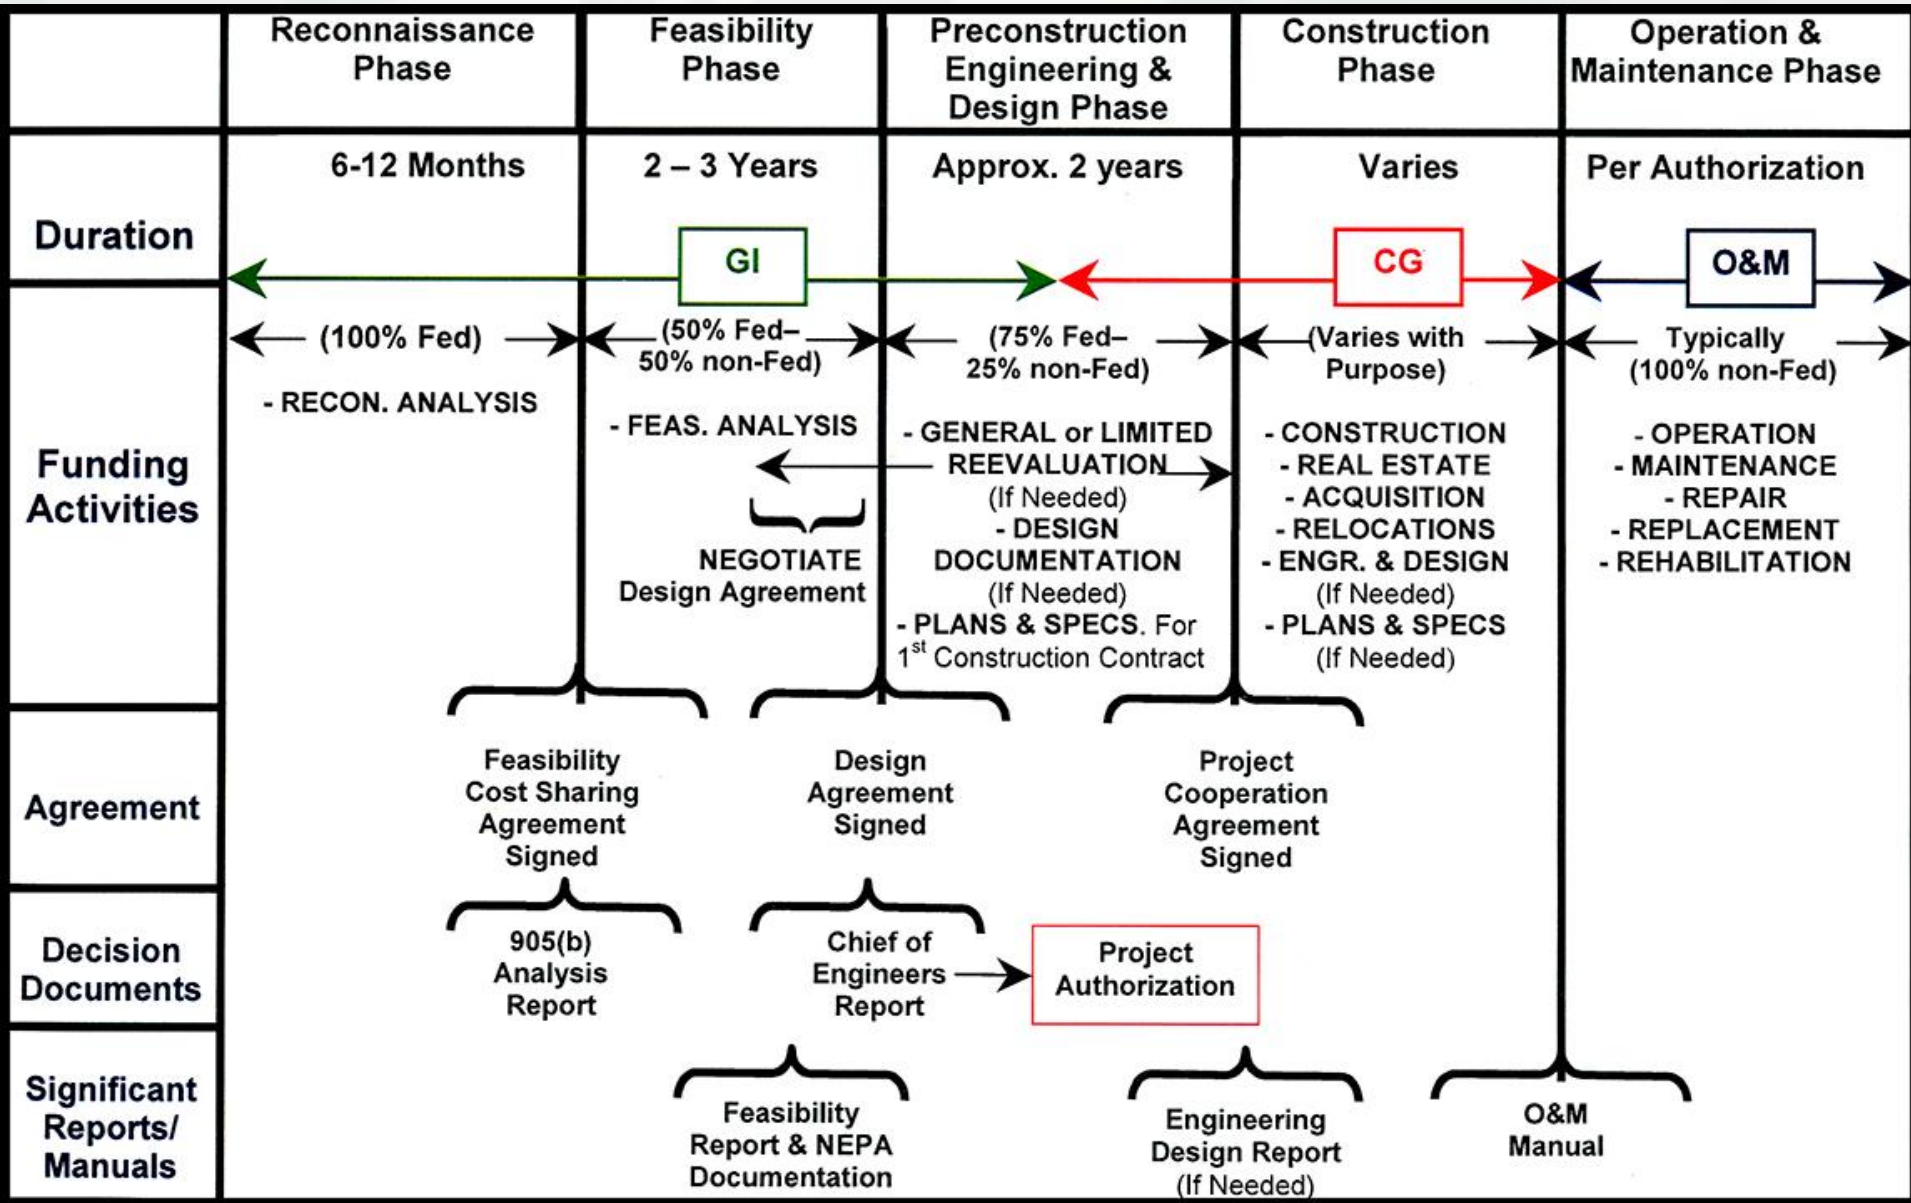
Reconnaissance Phase

Feasibility Phase

Preconstruction Engineering & Design Phase

Construction Phase

Operation & Maintenance Phase

Duration

6-12 Months

2 – 3 Years

Approx. 2 years

Varies

Per Authorization

GI

CG

O&M

Funding Activities

(100% Fed)

(50% Fed– 50% non-Fed)

(75% Fed– 25% non-Fed)

(Varies with Purpose)

Typically (100% non-Fed)

- RECON. ANALYSIS

- FEAS. ANALYSIS

NEGOTIATE Design Agreement

- GENERAL or LIMITED REEVALUATION (If Needed)
- DESIGN DOCUMENTATION (If Needed)
- PLANS & SPECS. For 1$^{st}$ Construction Contract

- CONSTRUCTION
- REAL ESTATE
- ACQUISITION
- RELOCATIONS
- ENGR. & DESIGN (If Needed)
- PLANS & SPECS (If Needed)

- OPERATION
- MAINTENANCE
- REPAIR
- REPLACEMENT
- REHABILITATION

Agreement

Feasibility Cost Sharing Agreement Signed

Design Agreement Signed

Project Cooperation Agreement Signed

Decision Documents

905(b) Analysis Report

Chief of Engineers Report

Project Authorization

Significant Reports/ Manuals

Feasibility Report & NEPA Documentation

Engineering Design Report (If Needed)

O&M Manual